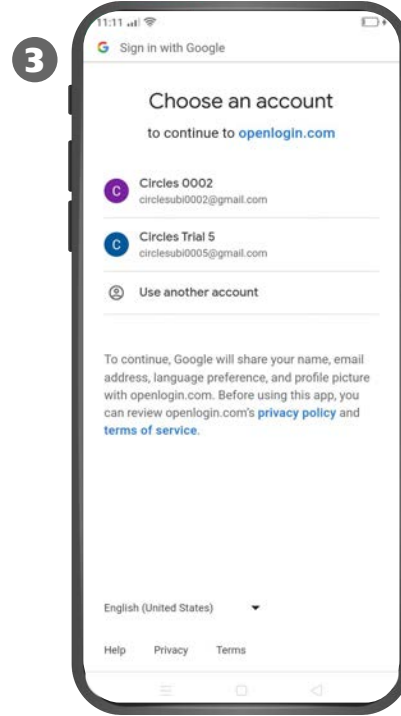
3

11:11

G Sign in with Google

Choose an account

to continue to openlogin.com

C Circles 0002
circlesubi0002@gmail.com

C Circles Trial 5
circlesubi0005@gmail.com

Use another account

To continue, Google will share your name, email address, language preference, and profile picture with openlogin.com. Before using this app, you can review openlogin.com's privacy policy and terms of service.

English (United States)

Help Privacy Terms